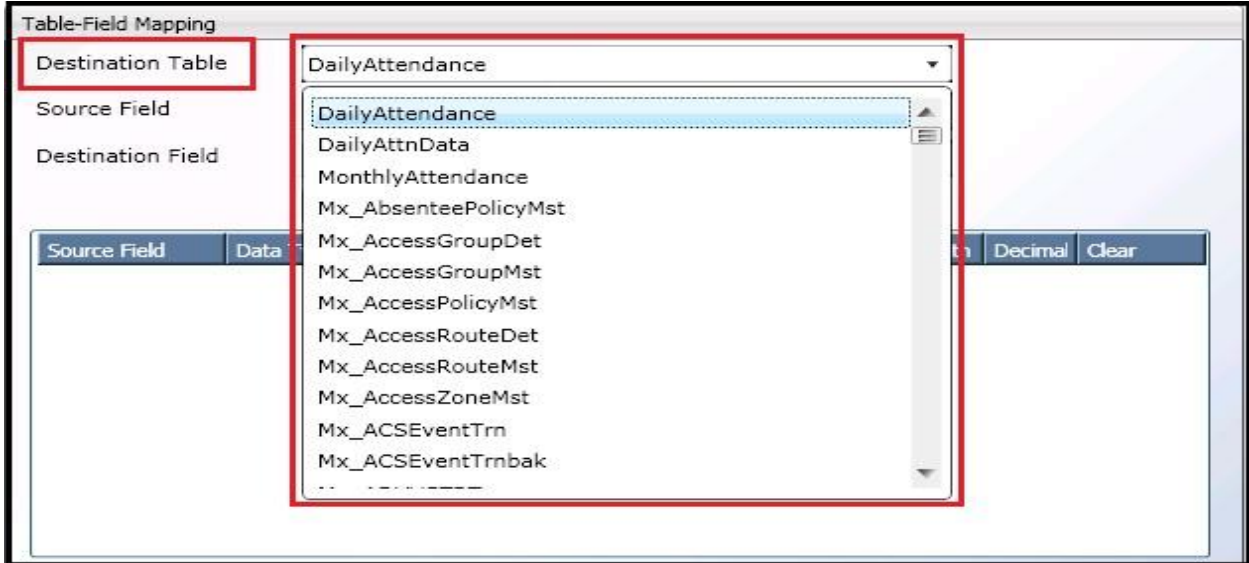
Table-Field Mapping

Destination Table

Source Field

Destination Field

DailyAttendance

DailyAttendance
DailyAttnData
MonthlyAttendance
Mx_AbsenteePolicyMst
Mx_AccessGroupDet
Mx_AccessGroupMst
Mx_AccessPolicyMst
Mx_AccessRouteDet
Mx_AccessRouteMst
Mx_AccessZoneMst
Mx_ACSEventTrn
Mx_ACSEventTrnbak
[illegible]

| Source Field | Data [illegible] | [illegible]h | Decimal | Clear |
|---|---|---|---|---|